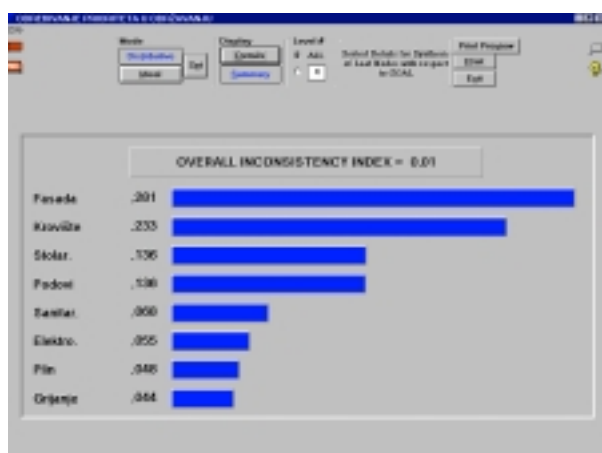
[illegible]

Mode
Distributive
Ideal
Opt

Display
Details
Summary

Level #
Abs
6

Select Details for Synthesis of Leaf Nodes with respect to GOAL

Print Preview
Print
Exit

OVERALL INCONSISTENCY INDEX = 0,01

| Fasada | ,281 |
|---|---|
| Krovište | ,233 |
| Stolar. | ,136 |
| Podovi | ,136 |
| Sanitar. | ,069 |
| Elektro. | ,055 |
| Plin | ,048 |
| Grijanje | ,044 |